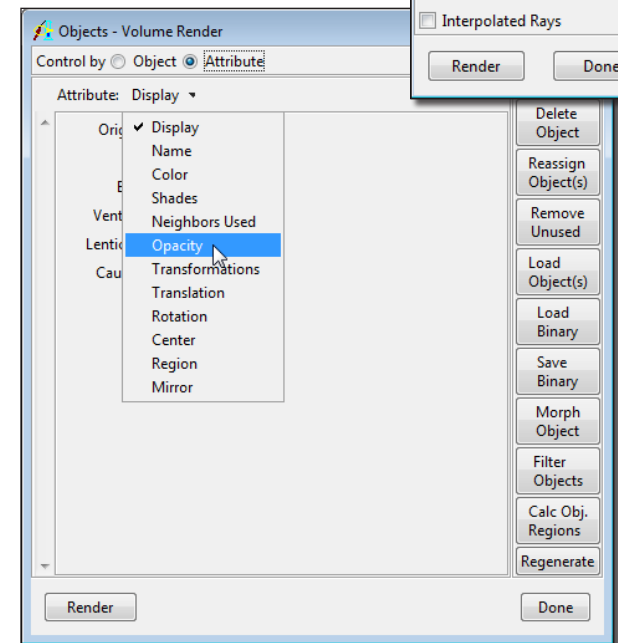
Interpolated Rays

Render

Done

Objects - Volume Render

Control by Object Attribute

Attribute: Display

Orig

E

Vent

Lentic

Cau

✓ Display
Name
Color
Shades
Neighbors Used
Opacity
Transformations
Translation
Rotation
Center
Region
Mirror

Delete Object

Reassign Object(s)

Remove Unused

Load Object(s)

Load Binary

Save Binary

Morph Object

Filter Objects

Calc Obj. Regions

Regenerate

Render

Done